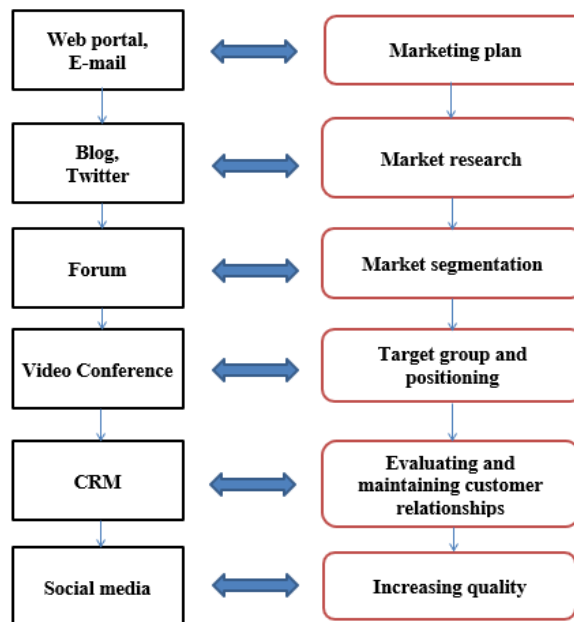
Web portal, E-mail

Marketing plan

Blog, Twitter

Market research

Forum

Market segmentation

Video Conference

Target group and positioning

CRM

Evaluating and maintaining customer relationships

Social media

Increasing quality